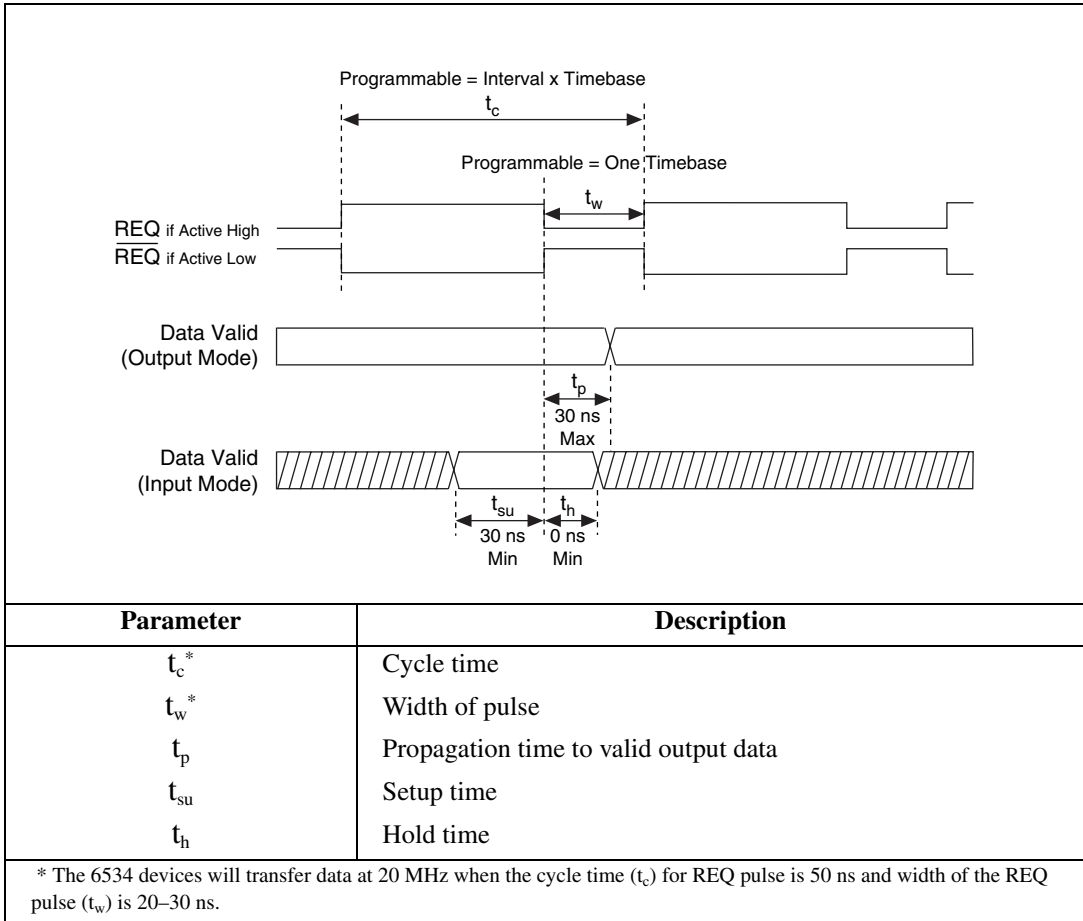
Programmable = Interval x Timebase

$t_c$

Programmable = One Timebase

$t_w$

REQ if Active High

$\overline{REQ}$ if Active Low

Data Valid (Output Mode)

$t_p$

30 ns Max

Data Valid (Input Mode)

$t_{su}$

30 ns Min

$t_h$

0 ns Min

| Parameter | Description |
|---|---|
| $t_c^*$ | Cycle time |
| $t_w^*$ | Width of pulse |
| $t_p$ | Propagation time to valid output data |
| $t_{su}$ | Setup time |
| $t_h$ | Hold time |

* The 6534 devices will transfer data at 20 MHz when the cycle time ($t_c$) for REQ pulse is 50 ns and width of the REQ pulse ($t_w$) is 20–30 ns.